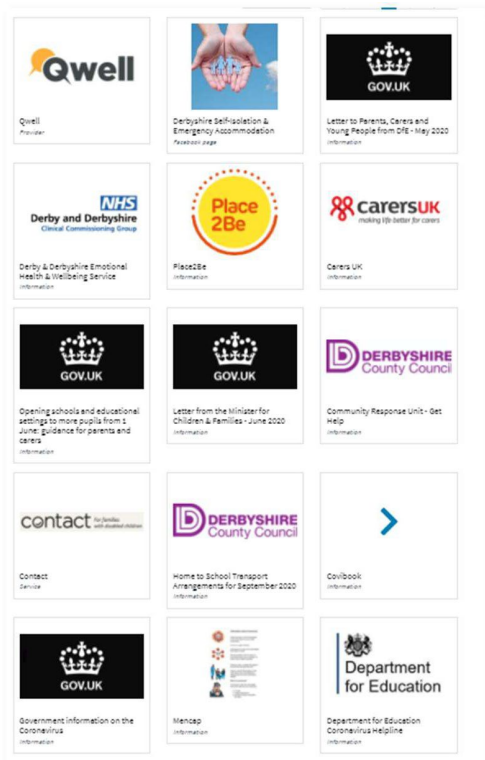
Qwell

Qwell
Provider

Derbyshire Self-isolation & Emergency Accommodation
Facebook page

GOV.UK

Letter to Parents, Carers and Young People from DfE - May 2020
Information

NHS
Derby and Derbyshire
Clinical Commissioning Group

Derby & Derbyshire Emotional Health & Wellbeing Service
Information

Place 2Be

Place2Be
Information

carersUK
making life better for carers

Carers UK
Information

GOV.UK

Opening schools and educational settings to more pupils from 1 June: guidance for parents and carers
Information

GOV.UK

Letter from the Minister for Children & Families - June 2020
Information

DERBYSHIRE
County Council

Community Response Unit - Get Help
Information

contact For families with disabled children

Contact
Service

DERBYSHIRE
County Council

Home to School Transport Arrangements for September 2020
Information

Covibook
Information

GOV.UK

Government information on the Coronavirus
Information

Mencap
Information

Department for Education

Department for Education Coronavirus Helpline
Information